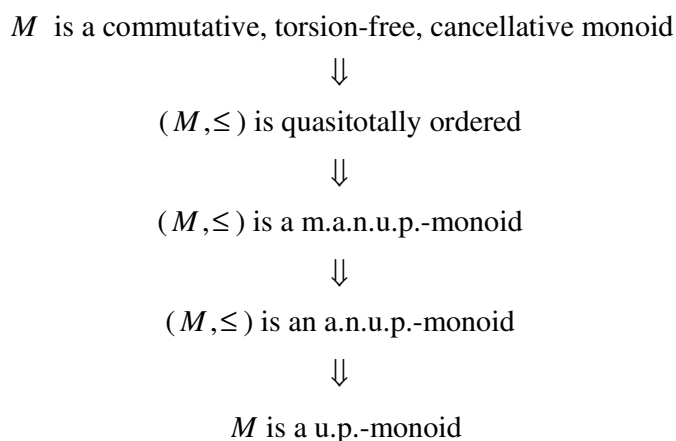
$M$ is a commutative, torsion-free, cancellative monoid

$\Downarrow$

$(M,\leq)$ is quasitotally ordered

$\Downarrow$

$(M,\leq)$ is a m.a.n.u.p.-monoid

$\Downarrow$

$(M,\leq)$ is an a.n.u.p.-monoid

$\Downarrow$

$M$ is a u.p.-monoid